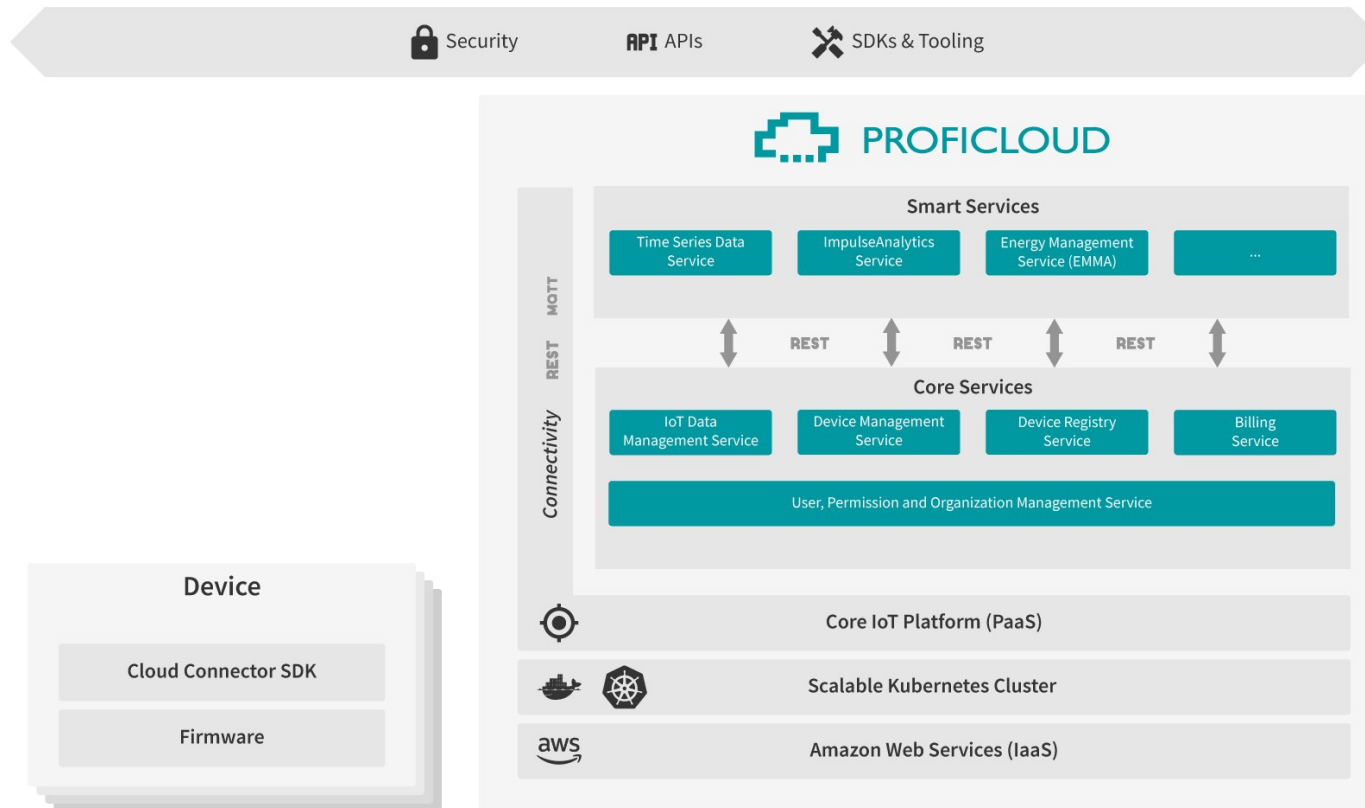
Security API APIs SDKs & Tooling

PROFICLOUD

MQTT
REST
Connectivity

Smart Services

Time Series Data Service
ImpulseAnalytics Service
Energy Management Service (EMMA)
...

REST REST REST

Core Services

IoT Data Management Service
Device Management Service
Device Registry Service
Billing Service

User, Permission and Organization Management Service

Core IoT Platform (PaaS)

Scalable Kubernetes Cluster

aws
Amazon Web Services (IaaS)

Device

Cloud Connector SDK

Firmware